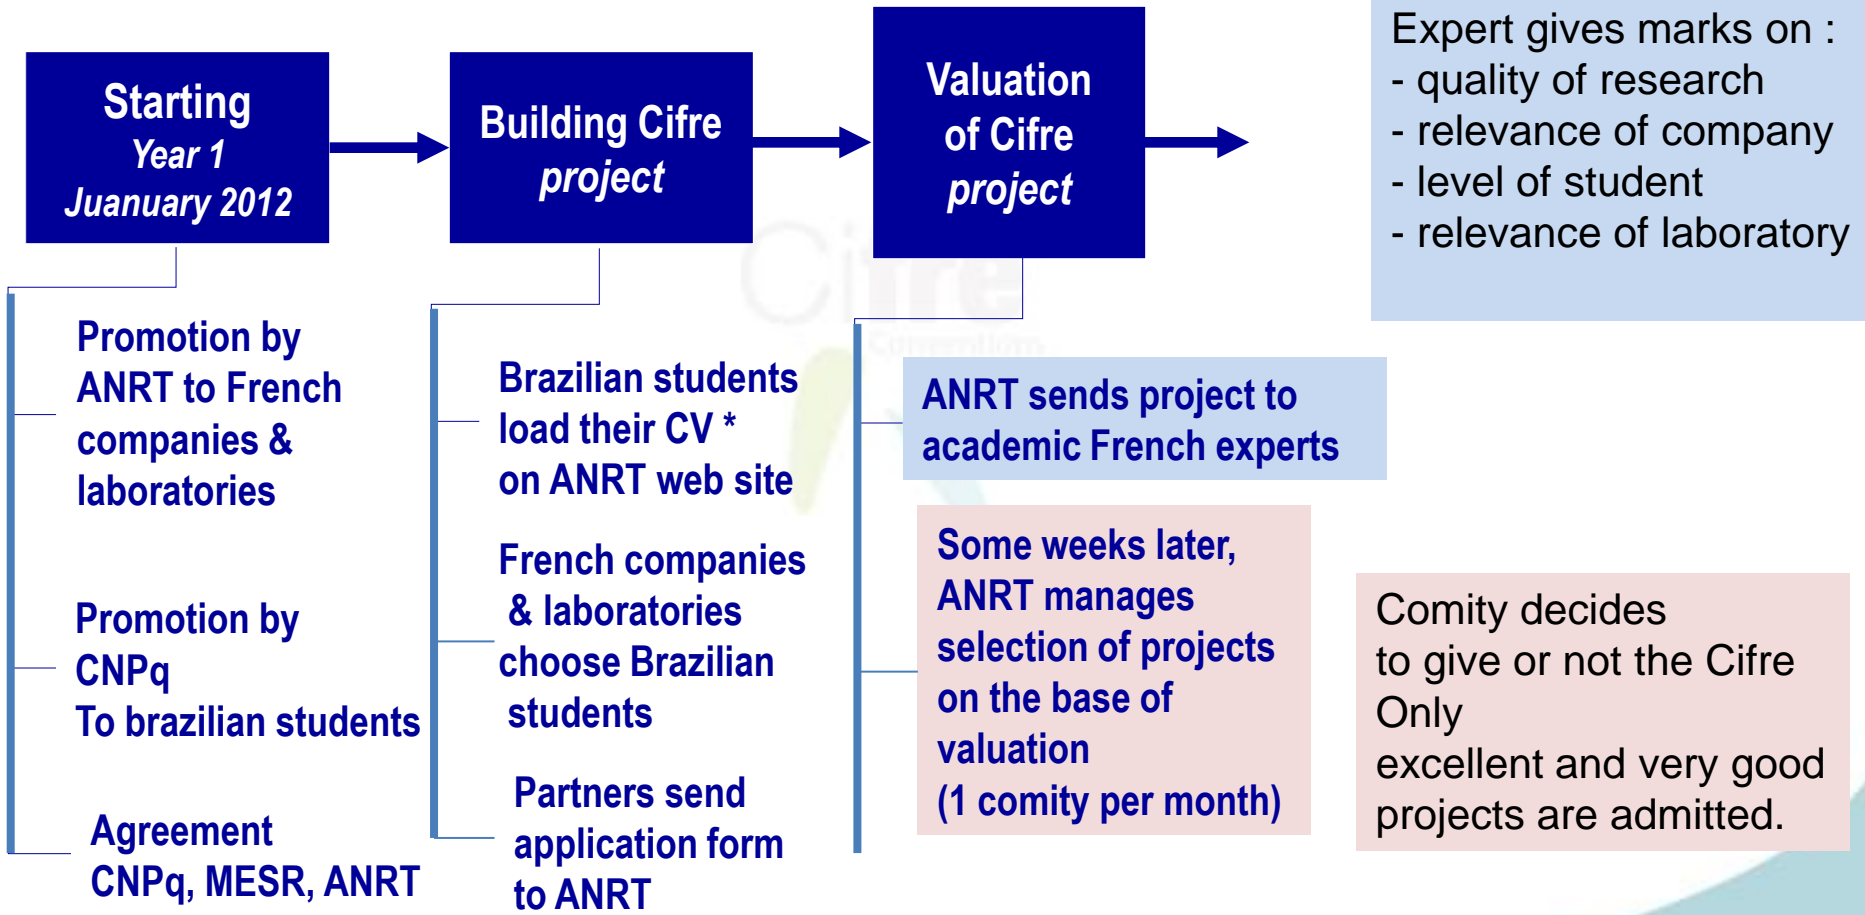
Starting
Year 1
Juanuary 2012

Building Cifre
project

Valuation
of Cifre
project

Expert gives marks on :
- quality of research
- relevance of company
- level of student
- relevance of laboratory

Promotion by
ANRT to French
companies &
laboratories

Promotion by
CNPq
To brazilian students

Agreement
CNPq, MESR, ANRT

Brazilian students
load their CV *
on ANRT web site

French companies
& laboratories
choose Brazilian
students

Partners send
application form
to ANRT

ANRT sends project to
academic French experts

Some weeks later,
ANRT manages
selection of projects
on the base of
valuation
(1 comity per month)

Comity decides
to give or not the Cifre
Only
excellent and very good
projects are admitted.